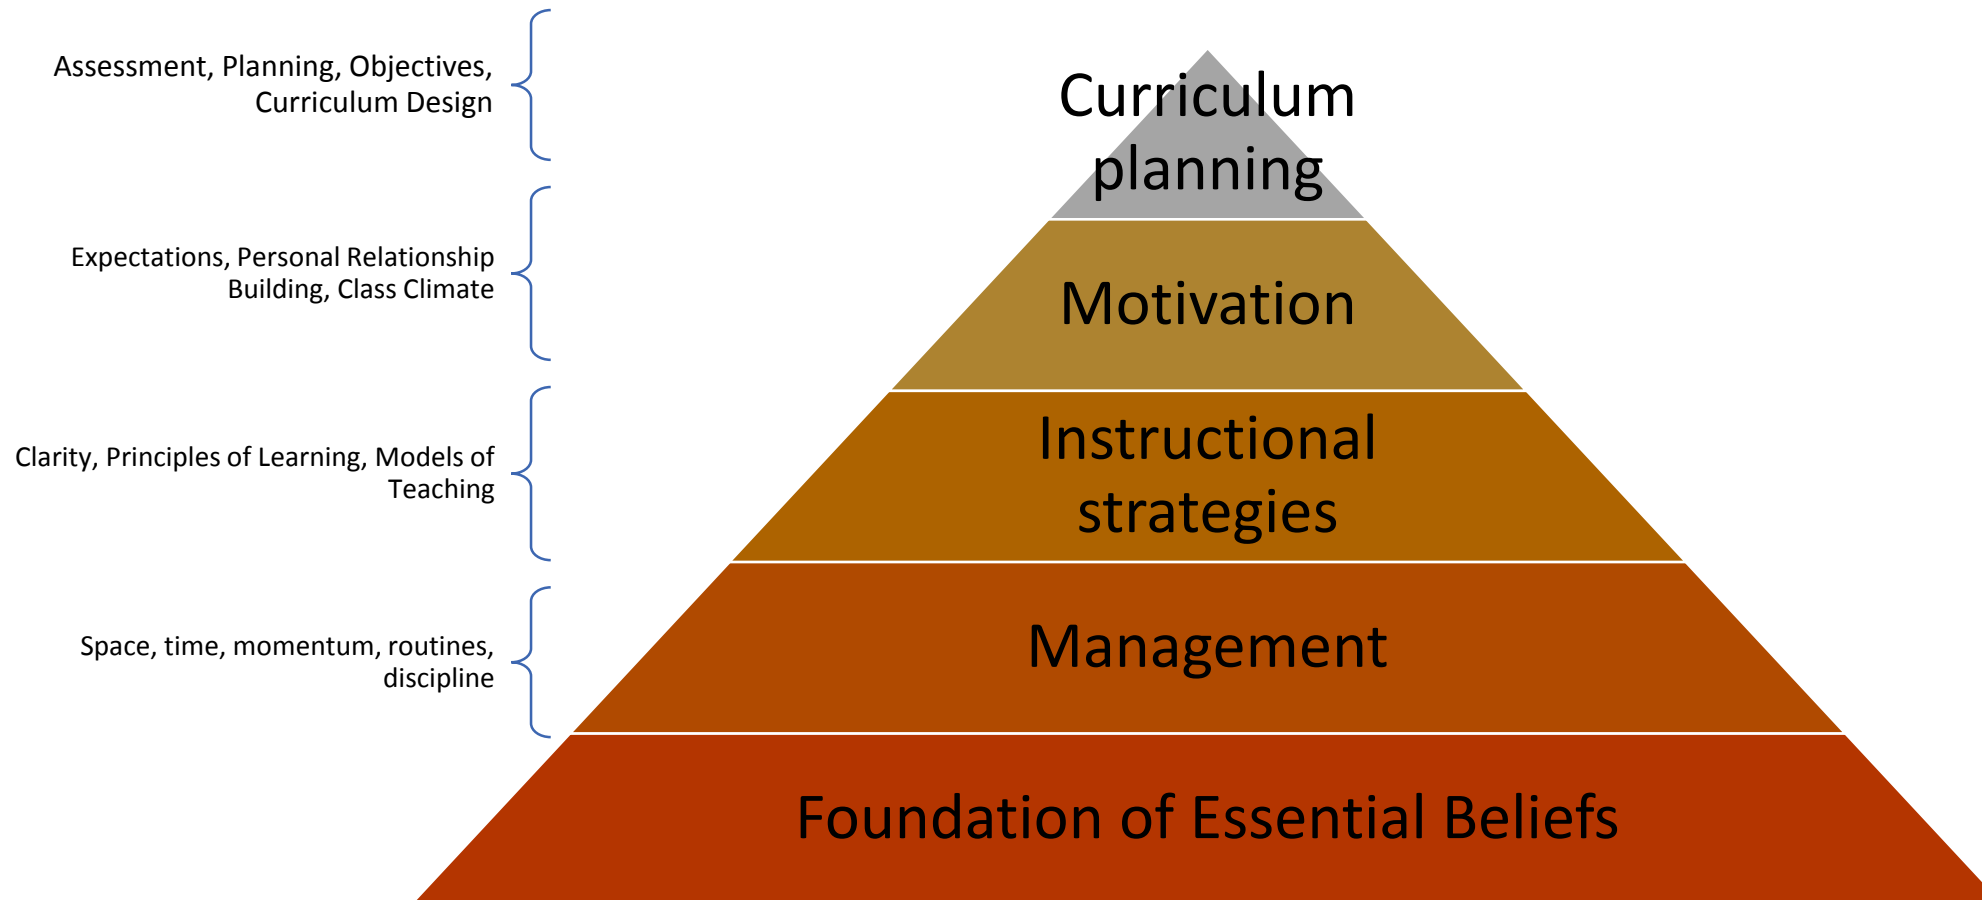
Assessment, Planning, Objectives, Curriculum Design

Curriculum planning

Expectations, Personal Relationship Building, Class Climate

Motivation

Clarity, Principles of Learning, Models of Teaching

Instructional strategies

Space, time, momentum, routines, discipline

Management

Foundation of Essential Beliefs